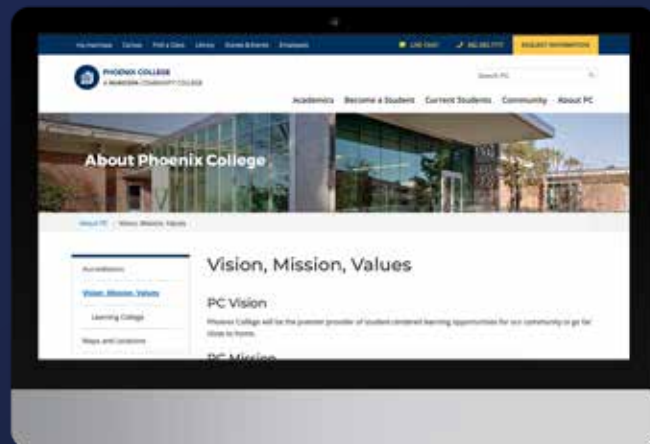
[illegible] Canvas Find a Class Library Events & Events Employees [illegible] REQUEST INFORMATION

PHOENIX COLLEGE
A MARICOPA COMMUNITY COLLEGE

Search PC

Academics Become a Student Current Students Community About PC

About Phoenix College

About PC > Vision, Mission, Values

Accreditation

Vision, Mission, Values

Learning College

Maps and Locations

Vision, Mission, Values

PC Vision

Phoenix College will be the premier provider of student centered learning opportunities for our community to go far close to home.

PC Mission